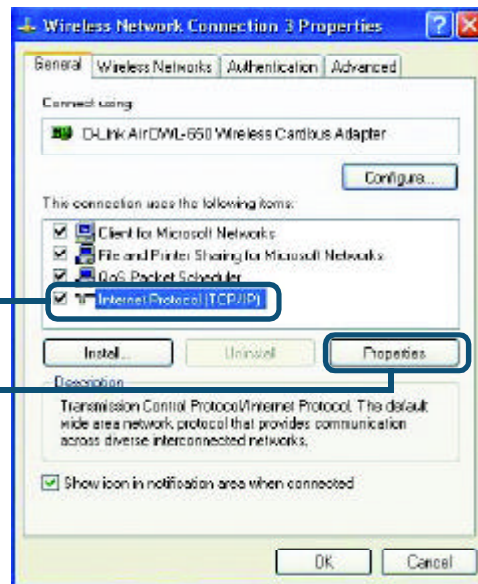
Wireless Network Connection 3 Properties

General | Wireless Networks | Authentication | Advanced

Connect using:

D-Link AirDWL-650 Wireless Cardbus Adapter

Configure...

This connection uses the following items:

Client for Microsoft Networks
File and Printer Sharing for Microsoft Networks
QoS Packet Scheduler
Internet Protocol (TCP/IP)

Install... | Uninstall | Properties

Description

Transmission Control Protocol/Internet Protocol. The default wide area network protocol that provides communication across diverse interconnected networks.

Show icon in notification area when connected

OK | Cancel